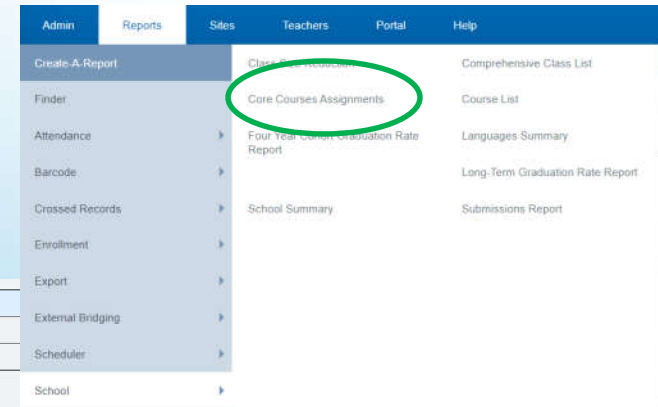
Admin Reports Sites Teachers Portal Help

Create-A-Report
Finder
Attendance
Barcode
Crossed Records
Enrollment
Export
External Bridging
Scheduler
School

Class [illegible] Reduction
Core Courses Assignments
Four Year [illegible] Graduation Rate Report
School Summary

Comprehensive Class List
Course List
Languages Summary
Long-Term Graduation Rate Report
Submissions Report